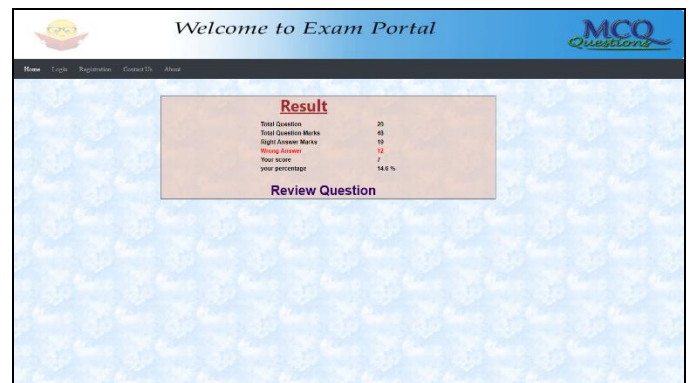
Welcome to Exam Portal

MCQ Questions

Home Login Registration Contact Us About

Result

| | |
|---|---|
| Total Question | 20 |
| Total Question Marks | 48 |
| Right Answer Marks | 19 |
| Wrong Answer | 12 |
| Your score | 7 |
| your percentage | 14.6 % |

Review Question